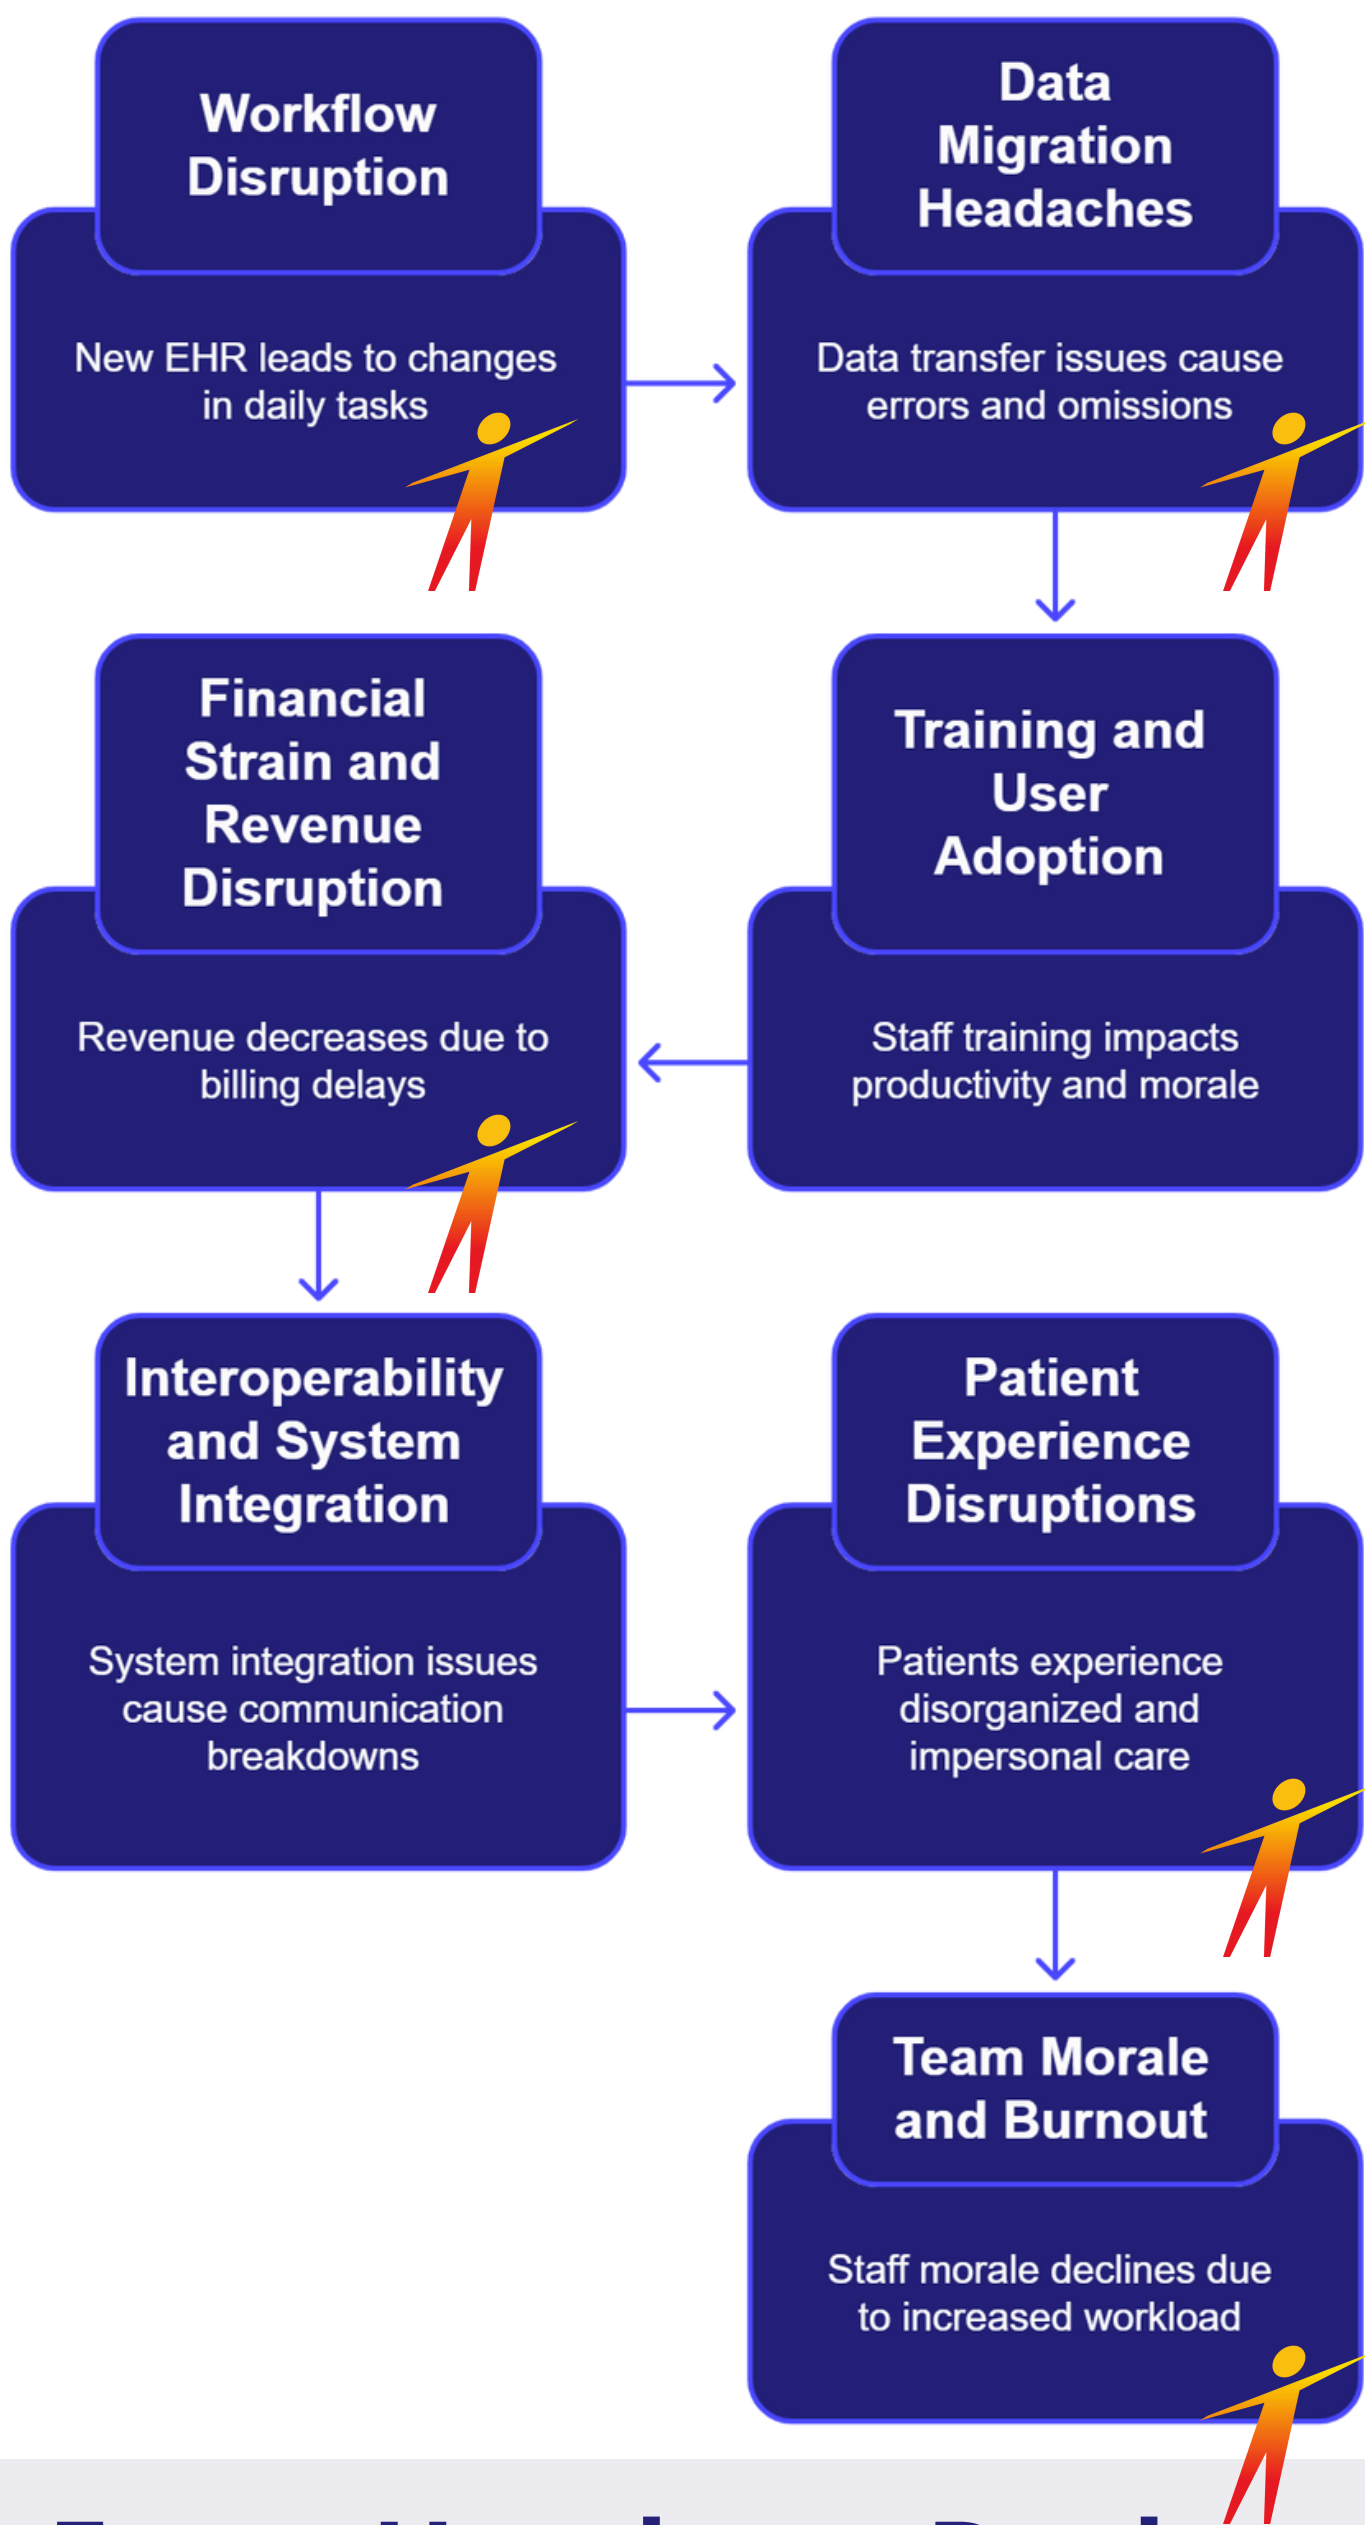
Workflow Disruption

New EHR leads to changes in daily tasks

Data Migration Headaches

Data transfer issues cause errors and omissions

Training and User Adoption

Staff training impacts productivity and morale

Financial Strain and Revenue Disruption

Revenue decreases due to billing delays

Interoperability and System Integration

System integration issues cause communication breakdowns

Patient Experience Disruptions

Patients experience disorganized and impersonal care

Team Morale and Burnout

Staff morale declines due to increased workload

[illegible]